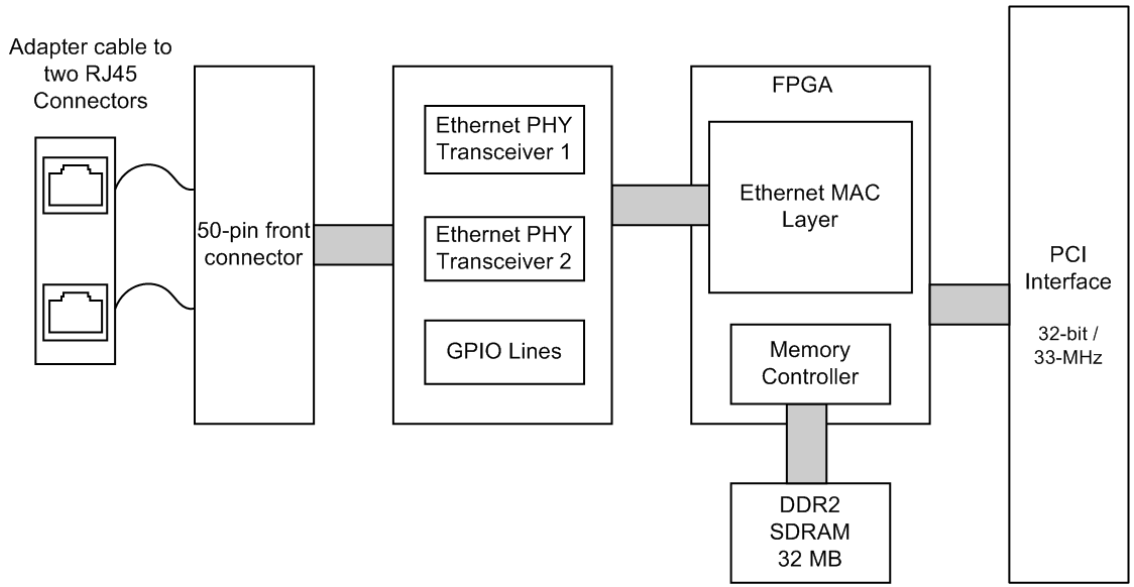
Adapter cable to two RJ45 Connectors

50-pin front connector

Ethernet PHY Transceiver 1

Ethernet PHY Transceiver 2

GPIO Lines

FPGA

Ethernet MAC Layer

Memory Controller

DDR2 SDRAM 32 MB

PCI Interface

32-bit / 33-MHz